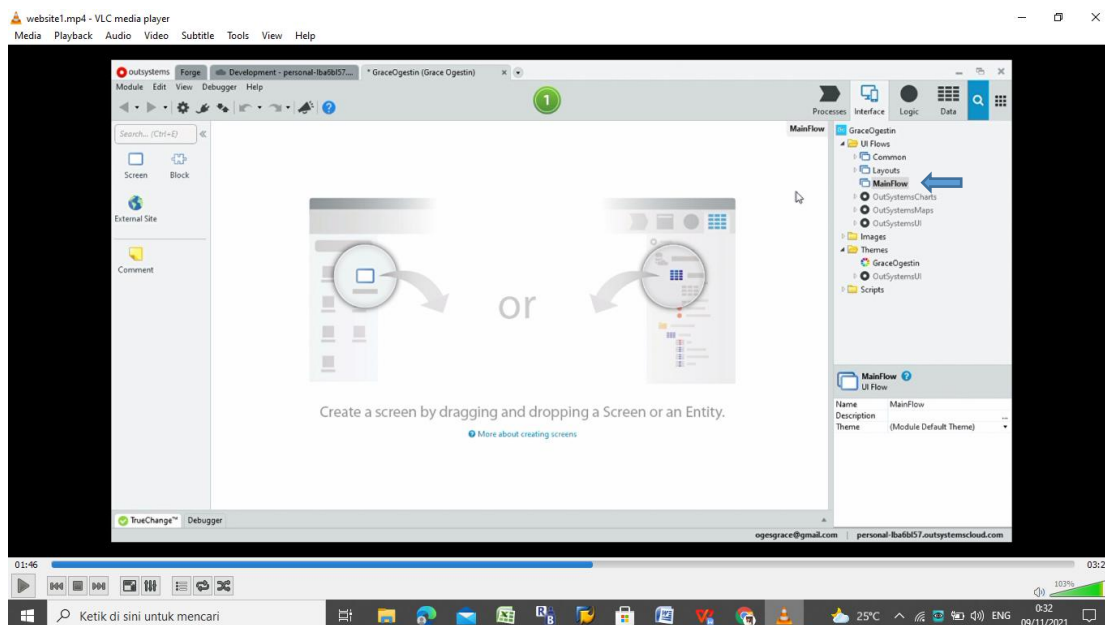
website1.mp4 - VLC media player
Media Playback Audio Video Subtitle Tools View Help

outsystems Forge Development - personal-lba6bl57... * GraceOgestin (Grace Ogestin)

Module Edit View Debugger Help

1

Processes Interface Logic Data

Search... (Ctrl+E)

Screen Block

External Site

Comment

MainFlow

GraceOgestin
UI Flows
Common
Layouts
MainFlow
OutSystemsCharts
OutSystemsMaps
OutSystemsUI
Images
Themes
GraceOgestin
OutSystemsUI
Scripts

or

Create a screen by dragging and dropping a Screen or an Entity.

More about creating screens

MainFlow
UI Flow

| Name | MainFlow |
|---|---|
| Description | ... |
| Theme | (Module Default Theme) |

TrueChange™ Debugger

ogesgrace@gmail.com | personal-lba6bl57.outsystemscloud.com

01:46 03:2

103%

Ketik di sini untuk mencari

25°C ENG 0:32 09/11/2021